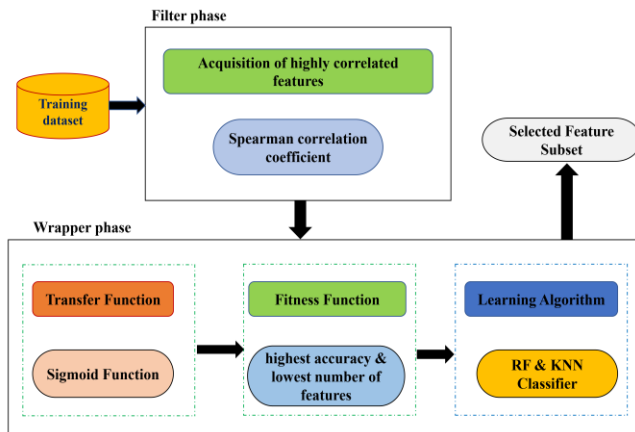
Filter phase

Training dataset

Acquisition of highly correlated features

Spearman correlation coefficient

Selected Feature Subset

Wrapper phase

Transfer Function

Sigmoid Function

Fitness Function

highest accuracy & lowest number of features

Learning Algorithm

RF & KNN Classifier